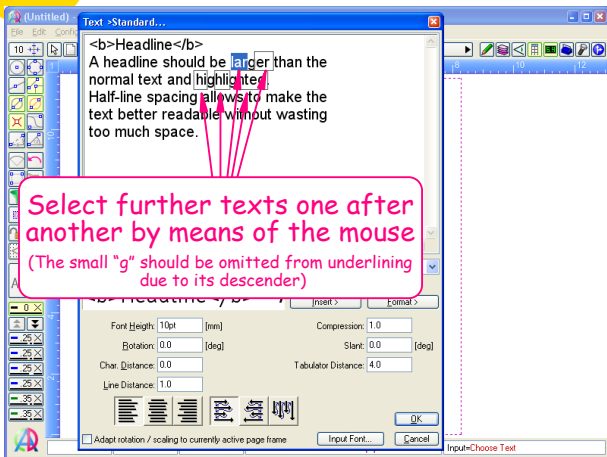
(Untitled)

File Edit Confi

10

Text >Standard...

<b>Headline</b>
A headline should be larger than the normal text and highlighted.
Half-line spacing allows to make the text better readable without wasting too much space.

Select further texts one after another by means of the mouse
(The small "g" should be omitted from underlining due to its descender)

<b> Headline </b>

Insert >

Format >

Font Heigth: 10pt [mm]

Compression: 1.0

Rotation: 0.0 [deg]

Slant: 0.0 [deg]

Char. Distance: 0.0

Tabulator Distance: 4.0

Line Distance: 1.0

OK

Adapt rotation / scaling to currently active page frame

Input Font...

Cancel

Input=Choose Text

0

25

25

25

25

35

35